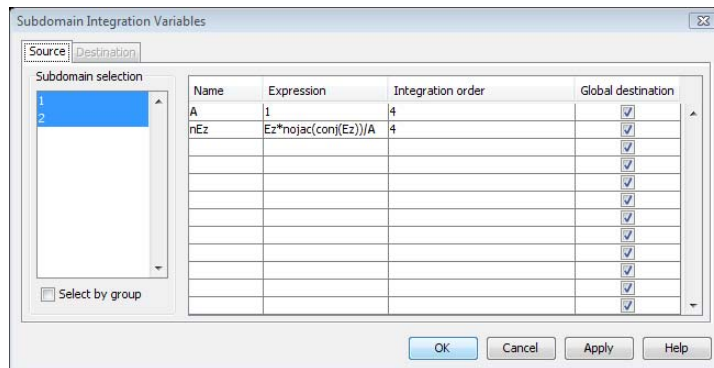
Subdomain Integration Variables

Source | Destination

Subdomain selection

1
2

Select by group

| Name | Expression | Integration order | Global destination |
|---|---|---|---|
| A | 1 | 4 | ☑ |
| nEz | Ez*nojac(conj(Ez))/A | 4 | ☑ |
| | | | ☑ |
| | | | ☑ |
| | | | ☑ |
| | | | ☑ |
| | | | ☑ |
| | | | ☑ |
| | | | ☑ |
| | | | ☑ |
| | | | ☑ |
| | | | ☑ |

OK | Cancel | Apply | Help